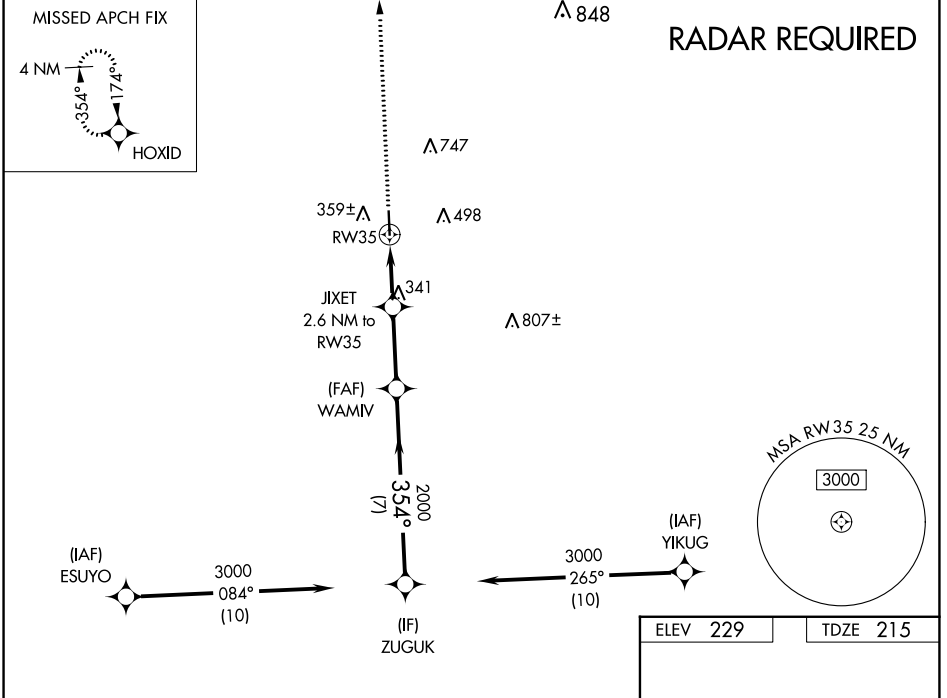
MISSED APCH FIX

4 NM

174°

354°

HOXID

848

RADAR REQUIRED

747

359±

498

RW35

341

JIXET
2.6 NM to
RW35

807±

(FAF)
WAMIV

2000
354°
(7)

MSA RW35 25 NM

3000

(IAF)
ESUYO

3000
084°
(10)

(IAF)
YIKUG

3000
265°
(10)

(IF)
ZUGUK

| ELEV 229 | TDZE 215 |
|---|---|